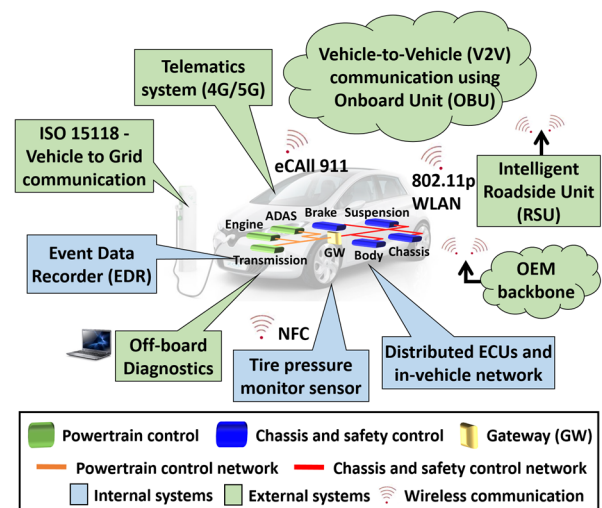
Vehicle-to-Vehicle (V2V) communication using Onboard Unit (OBU)

Telematics system (4G/5G)

ISO 15118 - Vehicle to Grid communication

eCAll 911

802.11p WLAN

Intelligent Roadside Unit (RSU)

Engine

ADAS

Brake

Suspension

Event Data Recorder (EDR)

Transmission

GW

Body

Chassis

OEM backbone

NFC

Off-board Diagnostics

Tire pressure monitor sensor

Distributed ECUs and in-vehicle network

Powertrain control

Chassis and safety control

Gateway (GW)

Powertrain control network

Chassis and safety control network

Internal systems

External systems

Wireless communication